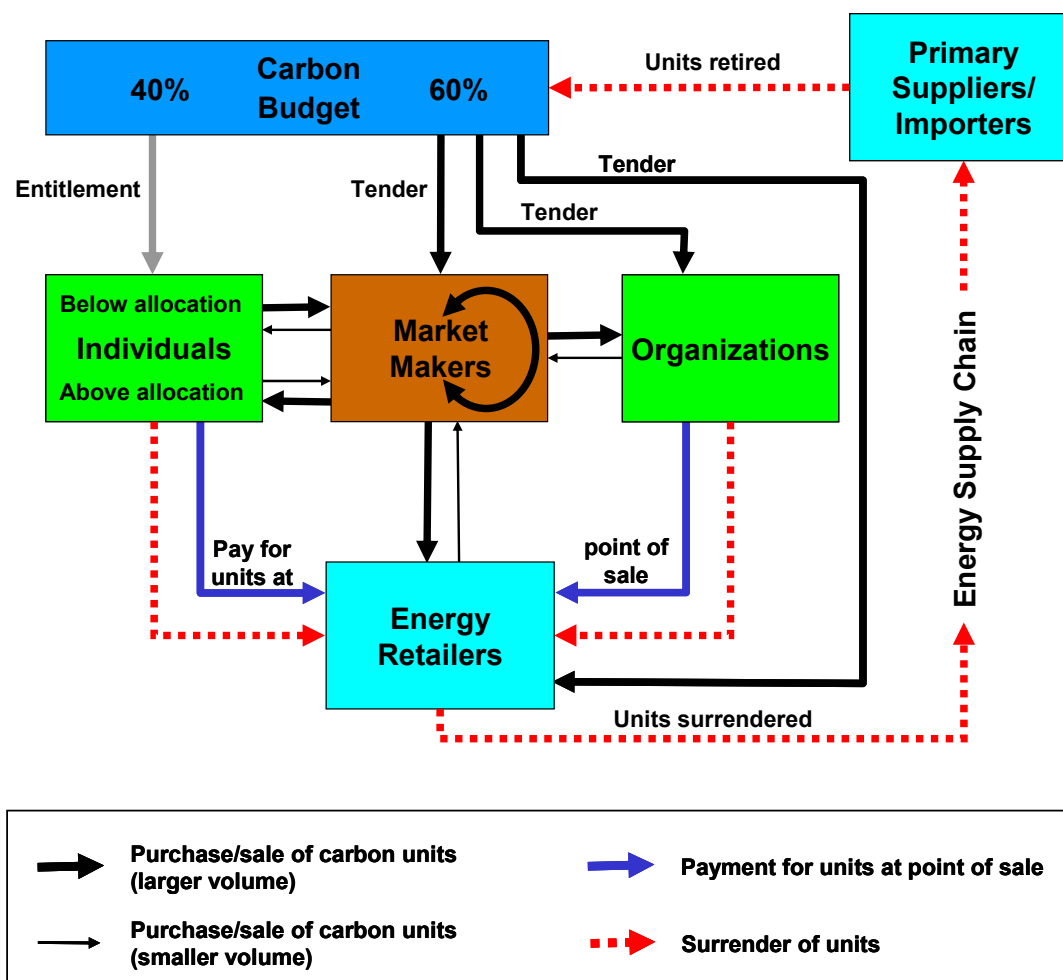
40% Carbon Budget 60%

Units retired

Primary Suppliers/ Importers

Entitlement

Tender

Tender

Tender

Below allocation
Individuals
Above allocation

Market Makers

Organizations

Energy Supply Chain

Pay for units at

point of sale

Energy Retailers

Units surrendered

Purchase/sale of carbon units (larger volume)

Payment for units at point of sale

Purchase/sale of carbon units (smaller volume)

Surrender of units